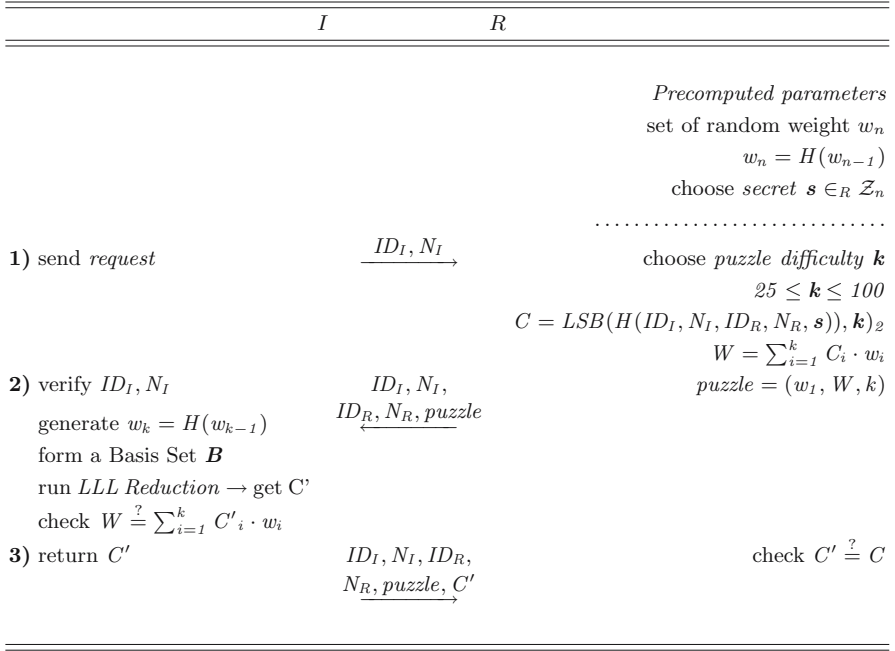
| | I | R |
|---|---|---|

*Precomputed parameters*
set of random weight $w_n$
$w_n = H(w_{n-1})$
choose *secret* $\boldsymbol{s} \in_R \mathcal{Z}_n$
...............................

**1)** send *request* $\xrightarrow{ID_I, N_I}$ choose *puzzle difficulty* $\boldsymbol{k}$
$25 \leq \boldsymbol{k} \leq 100$
$C = LSB(H(ID_I, N_I, ID_R, N_R, \boldsymbol{s})), \boldsymbol{k})_2$
$W = \sum_{i=1}^{k} C_i \cdot w_i$

**2)** verify $ID_I, N_I$ $ID_I, N_I,$ $\xleftarrow{ID_R, N_R, puzzle}$ $puzzle = (w_1, W, k)$
generate $w_k = H(w_{k-1})$
form a Basis Set $\boldsymbol{B}$
run *LLL Reduction* → get C'
check $W \stackrel{?}{=} \sum_{i=1}^{k} C'_i \cdot w_i$

**3)** return $C'$ $ID_I, N_I, ID_R,$ $\xrightarrow{N_R, puzzle, C'}$ check $C' \stackrel{?}{=} C$